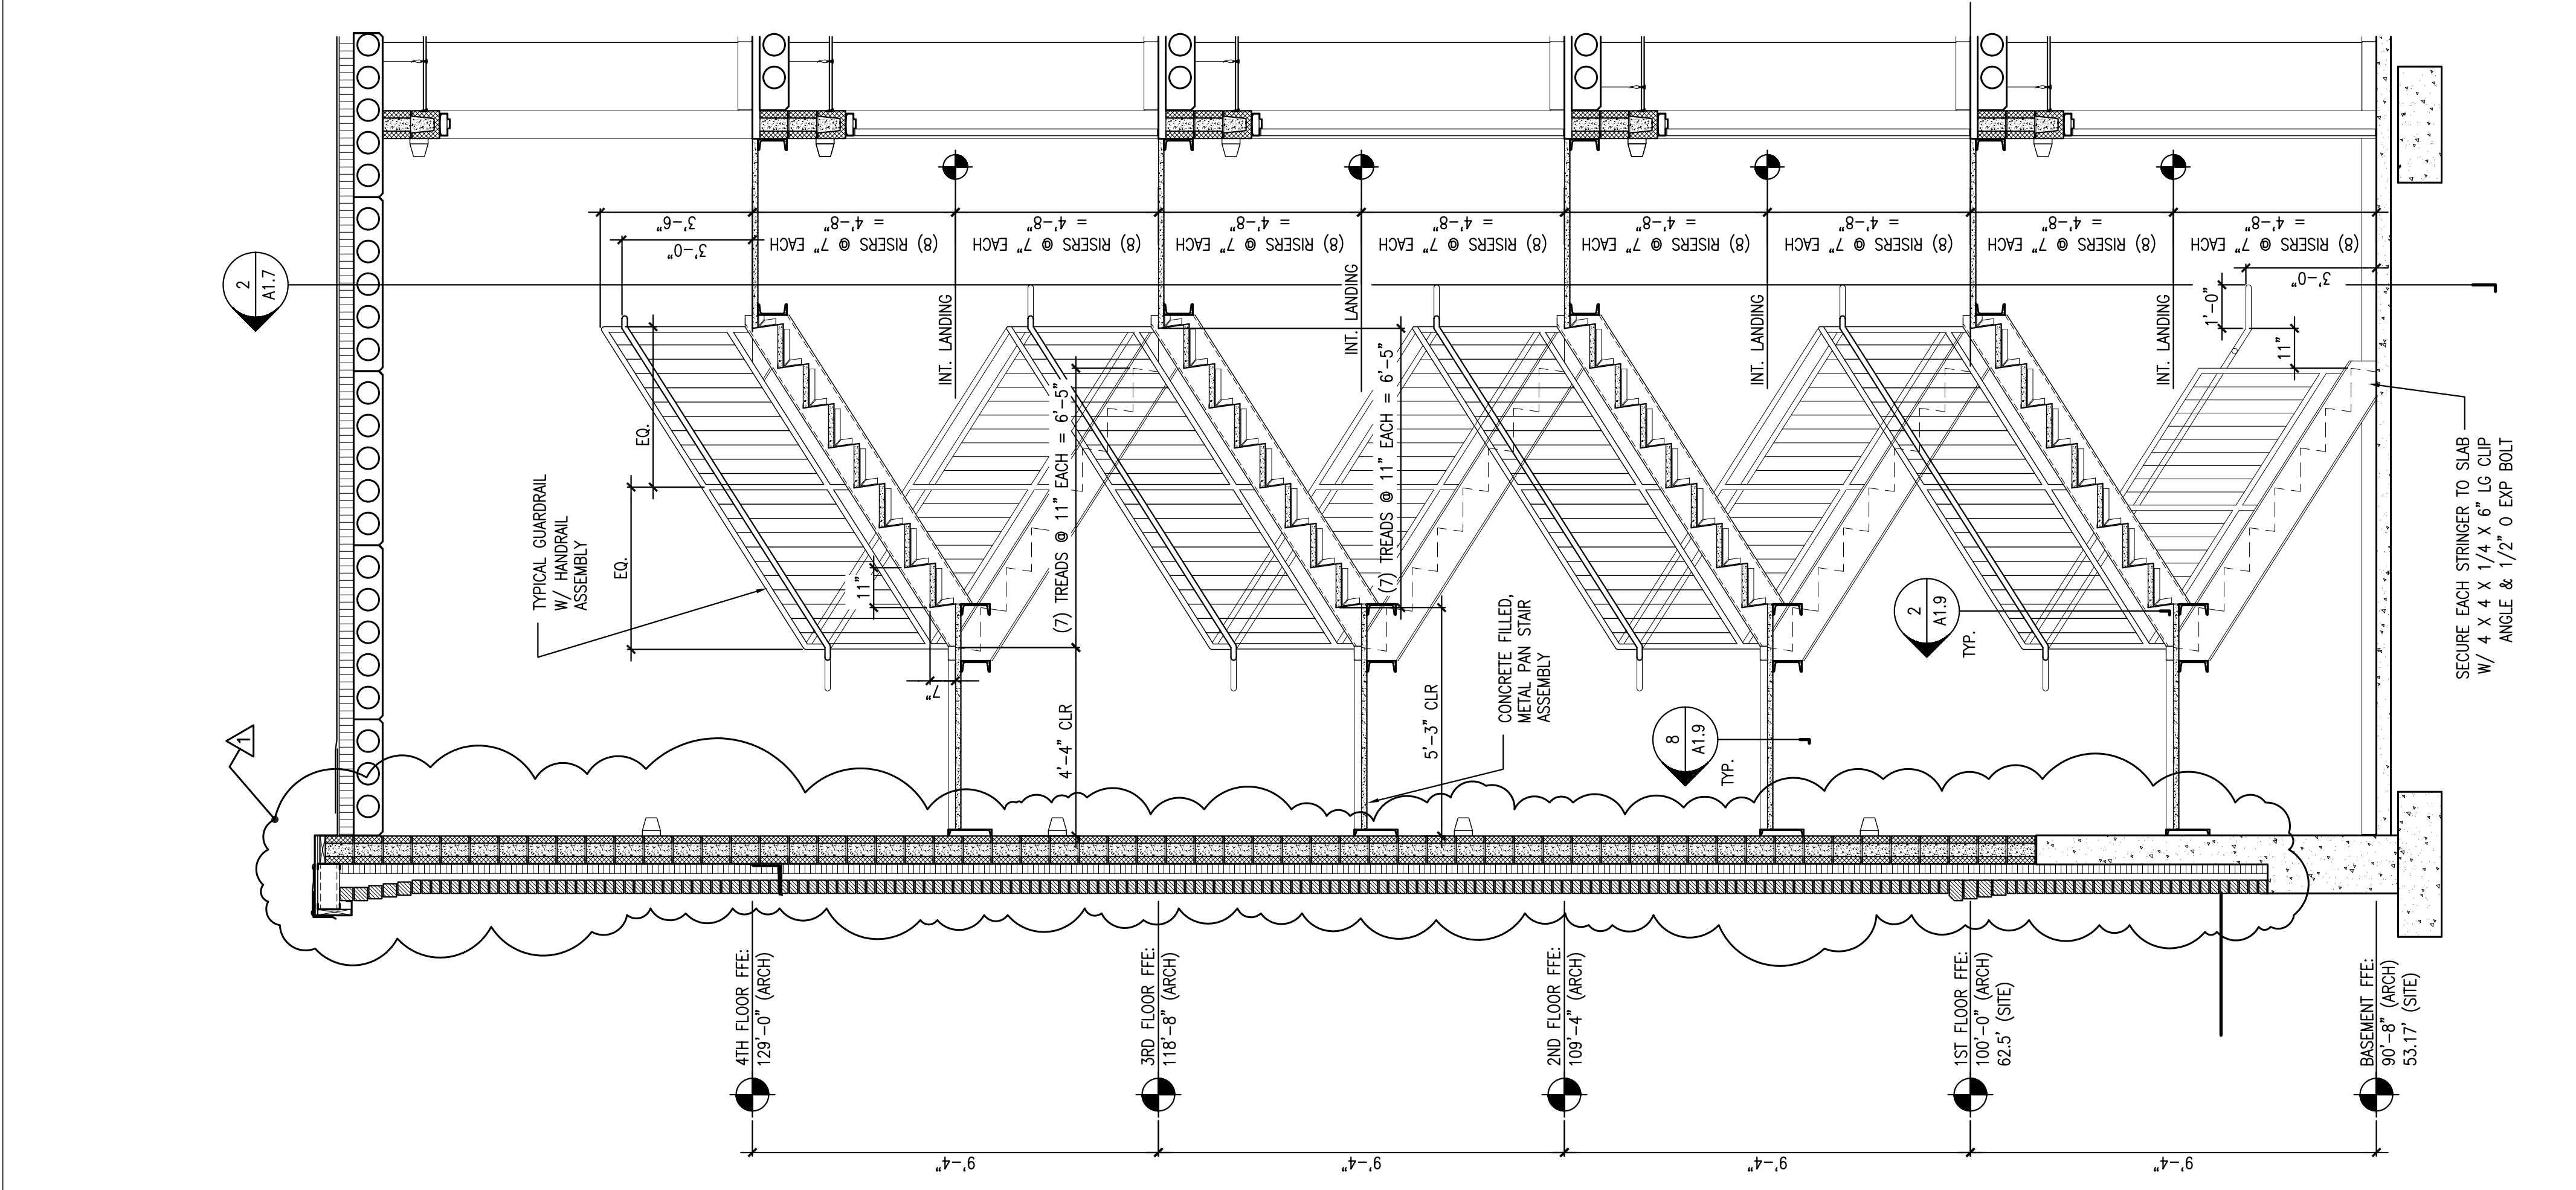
3'-6"
3'-0"
(8) RISERS @ 7" EACH = 4'-8"
(8) RISERS @ 7" EACH = 4'-8"
(8) RISERS @ 7" EACH = 4'-8"
(8) RISERS @ 7" EACH = 4'-8"
(8) RISERS @ 7" EACH = 4'-8"
(8) RISERS @ 7" EACH = 4'-8"
(8) RISERS @ 7" EACH = 4'-8"
(8) RISERS @ 7" EACH = 4'-8"
3'-0"
2
A1.7
INT. LANDING
INT. LANDING
INT. LANDING
INT. LANDING
1'-0"
11"
EQ.
EQ.
TYPICAL GUARDRAIL W/ HANDRAIL ASSEMBLY
11"
7"
(7) TREADS @ 11" EACH = 6'-5"
(7) TREADS @ 11" EACH = 6'-5"
4'-4" CLR
5'-3" CLR
CONCRETE FILLED, METAL PAN STAIR ASSEMBLY
2
A1.9
TYP.
8
A1.9
TYP.
SECURE EACH STRINGER TO SLAB W/ 4 X 4 X 1/4 X 6" LG CLIP ANGLE & 1/2" O EXP BOLT
1
4TH FLOOR FFE: 129'-0" (ARCH)
3RD FLOOR FFE: 118'-8" (ARCH)
2ND FLOOR FFE: 109'-4" (ARCH)
1ST FLOOR FFE: 100'-0" (ARCH) 62.5' (SITE)
BASEMENT FFE: 90'-8" (ARCH) 53.17' (SITE)
9'-4"
9'-4"
9'-4"
9'-4"